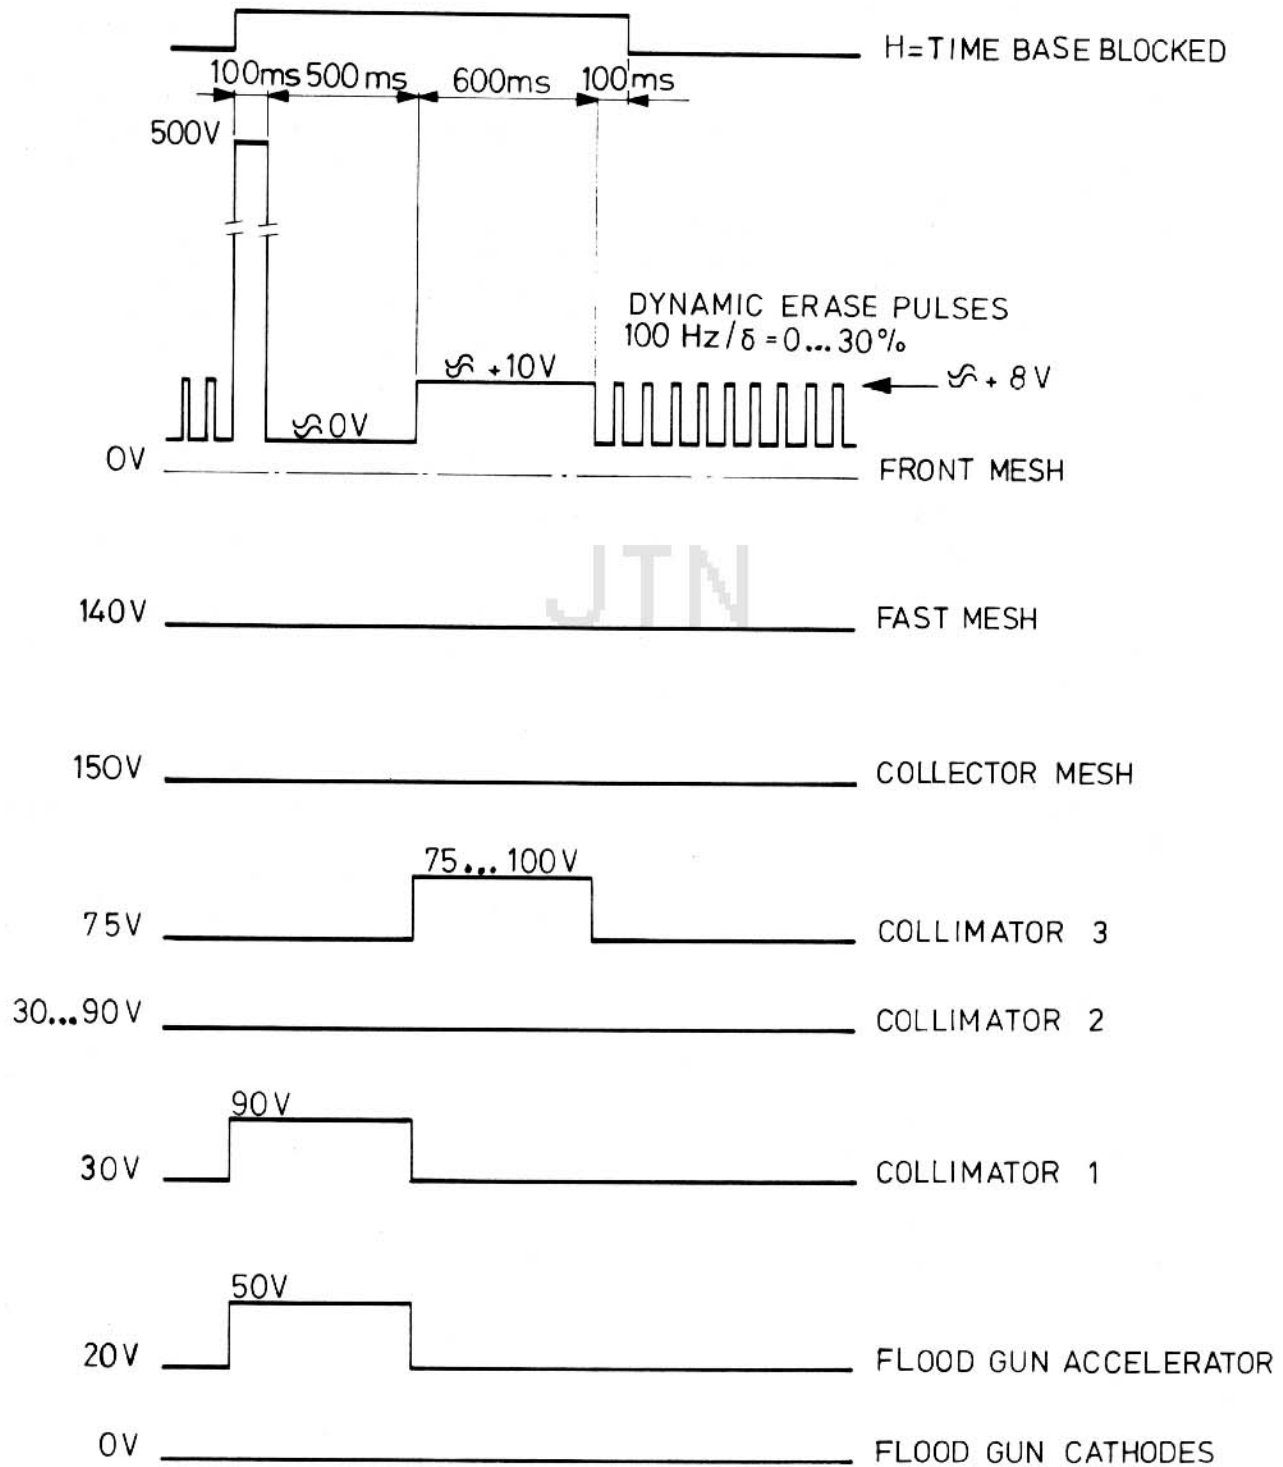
H=TIME BASE BLOCKED

100ms 500 ms 600ms 100ms

500V

DYNAMIC ERASE PULSES
100 Hz / $\delta$ = 0... 30%

≈ +10V

≈ + 8V

≈ 0V

0V

FRONT MESH

JTN

140V

FAST MESH

150V

COLLECTOR MESH

75... 100V

75V

COLLIMATOR 3

30...90V

COLLIMATOR 2

90V

30V

COLLIMATOR 1

50V

20V

FLOOD GUN ACCELERATOR

0V

FLOOD GUN CATHODES